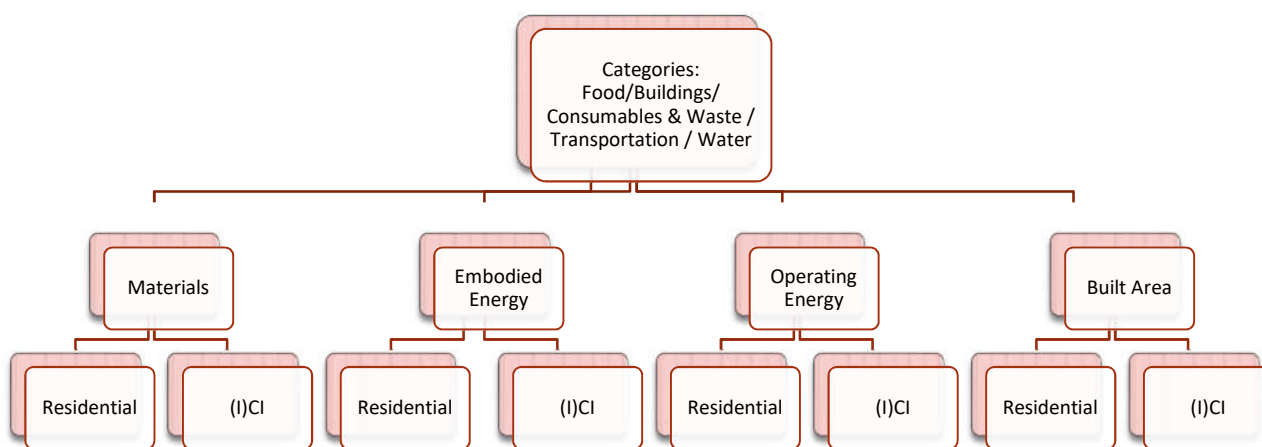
Categories: Food/Buildings/ Consumables & Waste / Transportation / Water

Materials

Residential

(I)CI

Embodied Energy

Residential

(I)CI

Operating Energy

Residential

(I)CI

Built Area

Residential

(I)CI